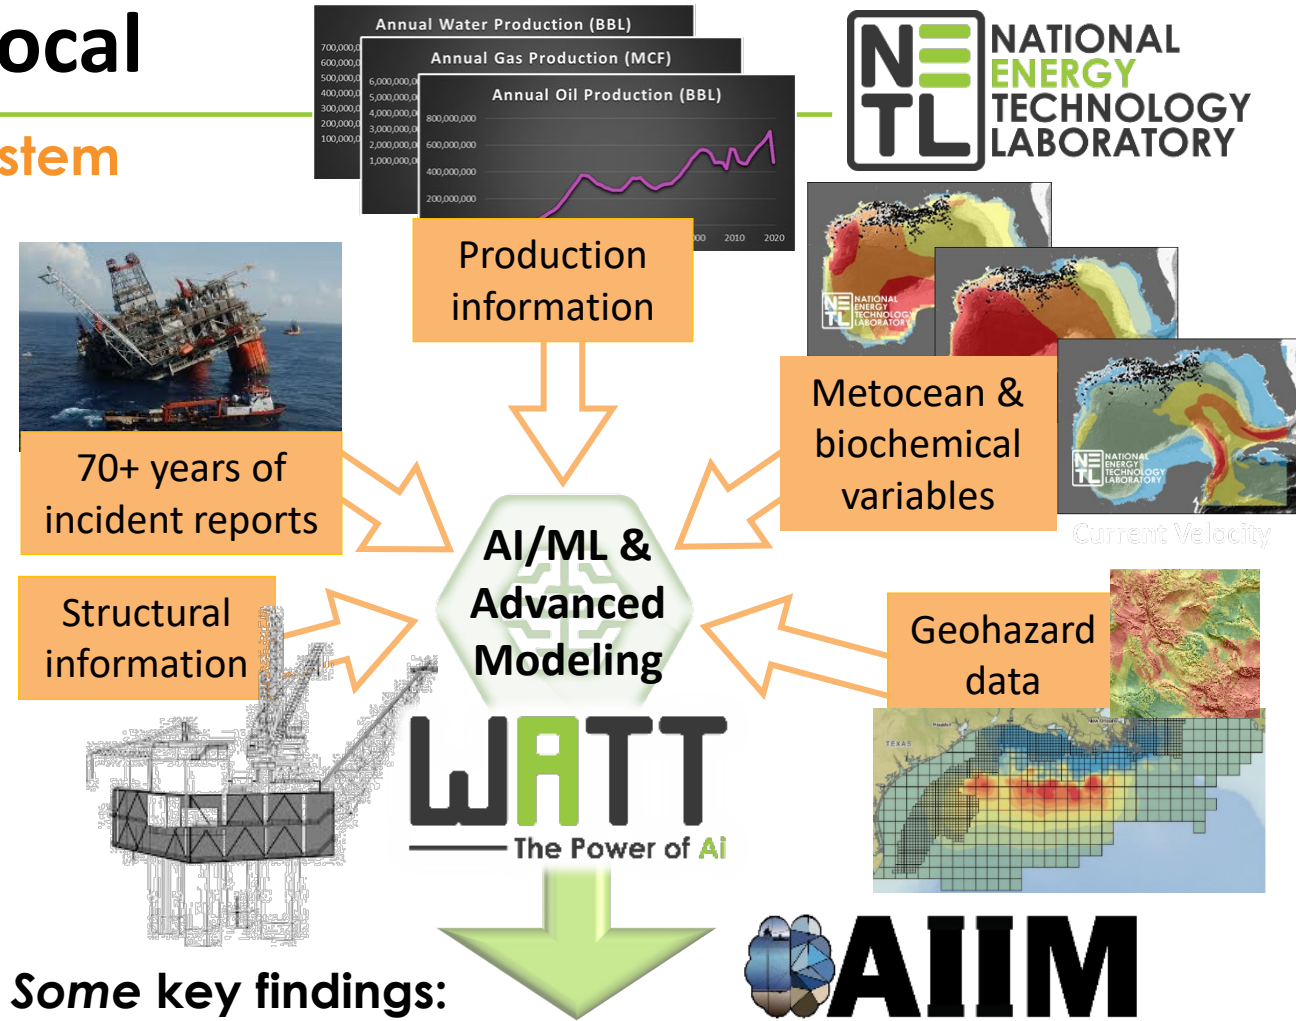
ocal

stem

Annual Water Production (BBL)
700,000,0
600,000,0
500,000,0
400,000,0
300,000,0
200,000,0
100,000,0

Annual Gas Production (MCF)
6,000,000,0
5,000,000,0
4,000,000,0
3,000,000,0
2,000,000,0
1,000,000,0

Annual Oil Production (BBL)
800,000,000
600,000,000
400,000,000
200,000,000
00
2010
2020

NATIONAL ENERGY TECHNOLOGY LABORATORY

Production information

70+ years of incident reports

Metocean & biochemical variables

NATIONAL ENERGY TECHNOLOGY LABORATORY

NATIONAL ENERGY TECHNOLOGY LABORATORY

Current Velocity

AI/ML & Advanced Modeling

Structural information

Geohazard data

TEXAS

WATT
The Power of Ai

Some key findings:

AIIM